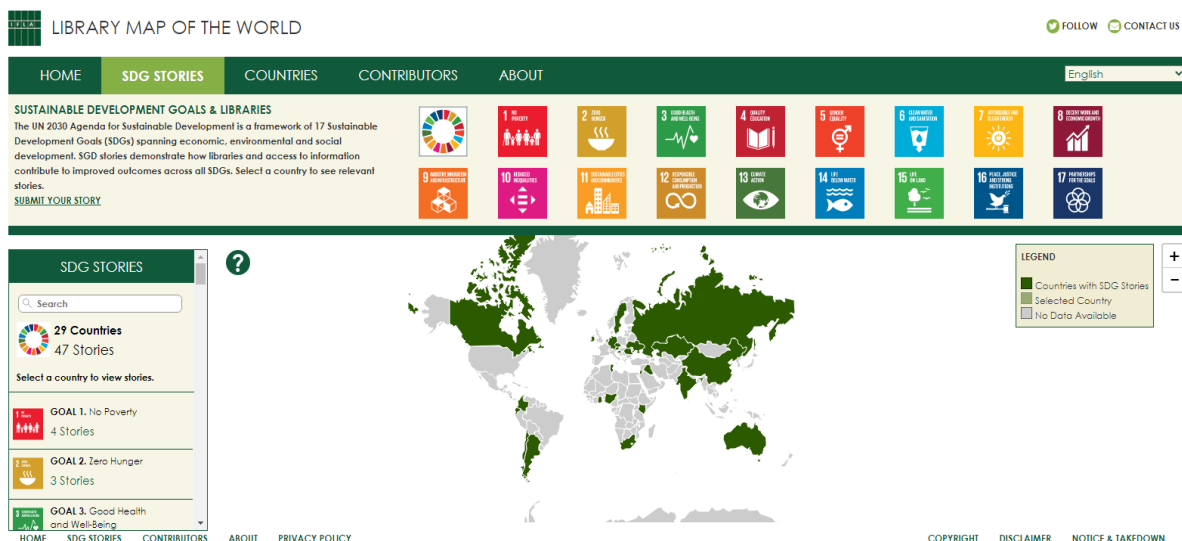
IFLA LIBRARY MAP OF THE WORLD

FOLLOW CONTACT US

HOME SDG STORIES COUNTRIES CONTRIBUTORS ABOUT

English

SUSTAINABLE DEVELOPMENT GOALS & LIBRARIES

The UN 2030 Agenda for Sustainable Development is a framework of 17 Sustainable Development Goals (SDGs) spanning economic, environmental and social development. SGD stories demonstrate how libraries and access to information contribute to improved outcomes across all SDGs. Select a country to see relevant stories.

SUBMIT YOUR STORY

1 NO POVERTY
2 ZERO HUNGER
3 GOOD HEALTH AND WELL-BEING
4 QUALITY EDUCATION
5 GENDER EQUALITY
6 CLEAN WATER AND SANITATION
7 AFFORDABLE AND CLEAN ENERGY
8 DECENT WORK AND ECONOMIC GROWTH
9 INDUSTRY, INNOVATION AND INFRASTRUCTURE
10 REDUCED INEQUALITIES
11 SUSTAINABLE CITIES AND COMMUNITIES
12 RESPONSIBLE CONSUMPTION AND PRODUCTION
13 CLIMATE ACTION
14 LIFE BELOW WATER
15 LIFE ON LAND
16 PEACE, JUSTICE AND STRONG INSTITUTIONS
17 PARTNERSHIPS FOR THE GOALS

SDG STORIES

Search

29 Countries
47 Stories

Select a country to view stories.

GOAL 1. No Poverty
4 Stories

GOAL 2. Zero Hunger
3 Stories

GOAL 3. Good Health and Well-Being

?

LEGEND
Countries with SDG Stories
Selected Country
No Data Available

+
−

HOME SDG STORIES CONTRIBUTORS ABOUT PRIVACY POLICY COPYRIGHT DISCLAIMER NOTICE & TAKEDOWN